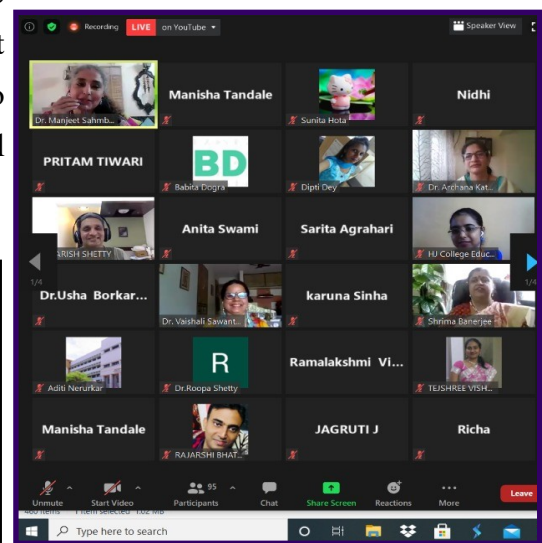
Recording LIVE on YouTube

Speaker View

Dr. Manjeet Sahmb...

Manisha Tandale

Sunita Hota

Nidhi

PRITAM TIWARI

BD

Babita Dogra

Dipti Dey

Dr. Archana Kat...

ARISH SHETTY

Anita Swami

Sarita Agrahari

HJ College Educ...

1/4

1/4

Dr.Usha Borkar...

Dr. Vaishali Sawant...

karuna Sinha

Shrima Banerjee

Aditi Nerurkar

R

Dr.Roopa Shetty

Ramalakshmi Vi...

TEJSHREE VISH...

Manisha Tandale

RAJARSHI BHAT...

JAGRUTI J

Richa

Unmute

Start Video

95

Participants

Chat

Share Screen

Reactions

More

Leave

Type here to search